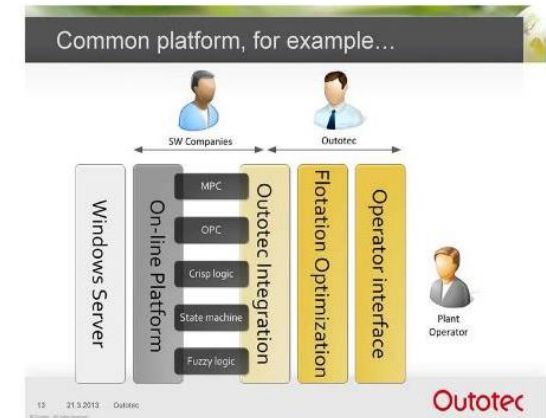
Common platform, for example...

SW Companies

Outotec

Windows Server

On-line Platform

MPC

OPC

Crisp logic

State machine

Fuzzy logic

Outotec Integration

Flotation Optimization

Operator interface

Plant Operator

13 21.3.2013 Outotec

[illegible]

Outotec